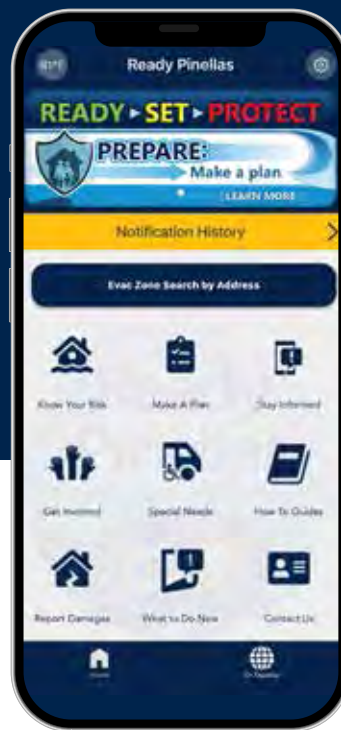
Ready Pinellas

READY ▸ SET ▸ PROTECT

PREPARE:
Make a plan.
LEARN MORE

Notification History

Evac Zone Search by Address

Know Your Risk
Make A Plan
Stay Informed
Get Involved
Special Needs
How To Guides
Report Damages
What to Do Now
Contact Us

Home
En Español